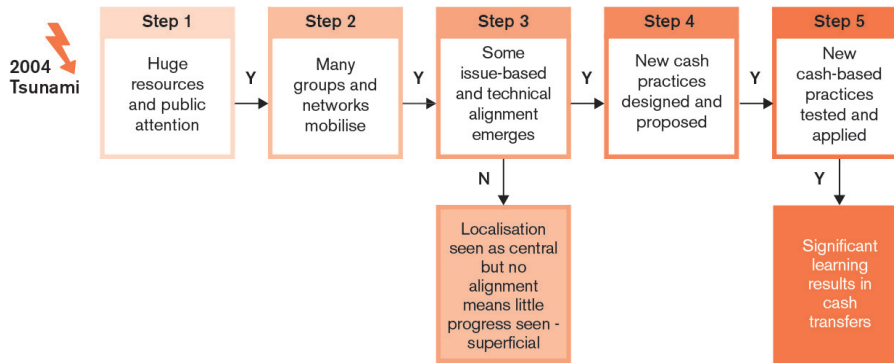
2004 Tsunami

Step 1
Huge resources and public attention

Y

Step 2
Many groups and networks mobilise

Y

Step 3
Some issue-based and technical alignment emerges

Y

Step 4
New cash practices designed and proposed

Y

Step 5
New cash-based practices tested and applied

N

Localisation seen as central but no alignment means little progress seen - superficial

Y

Significant learning results in cash transfers